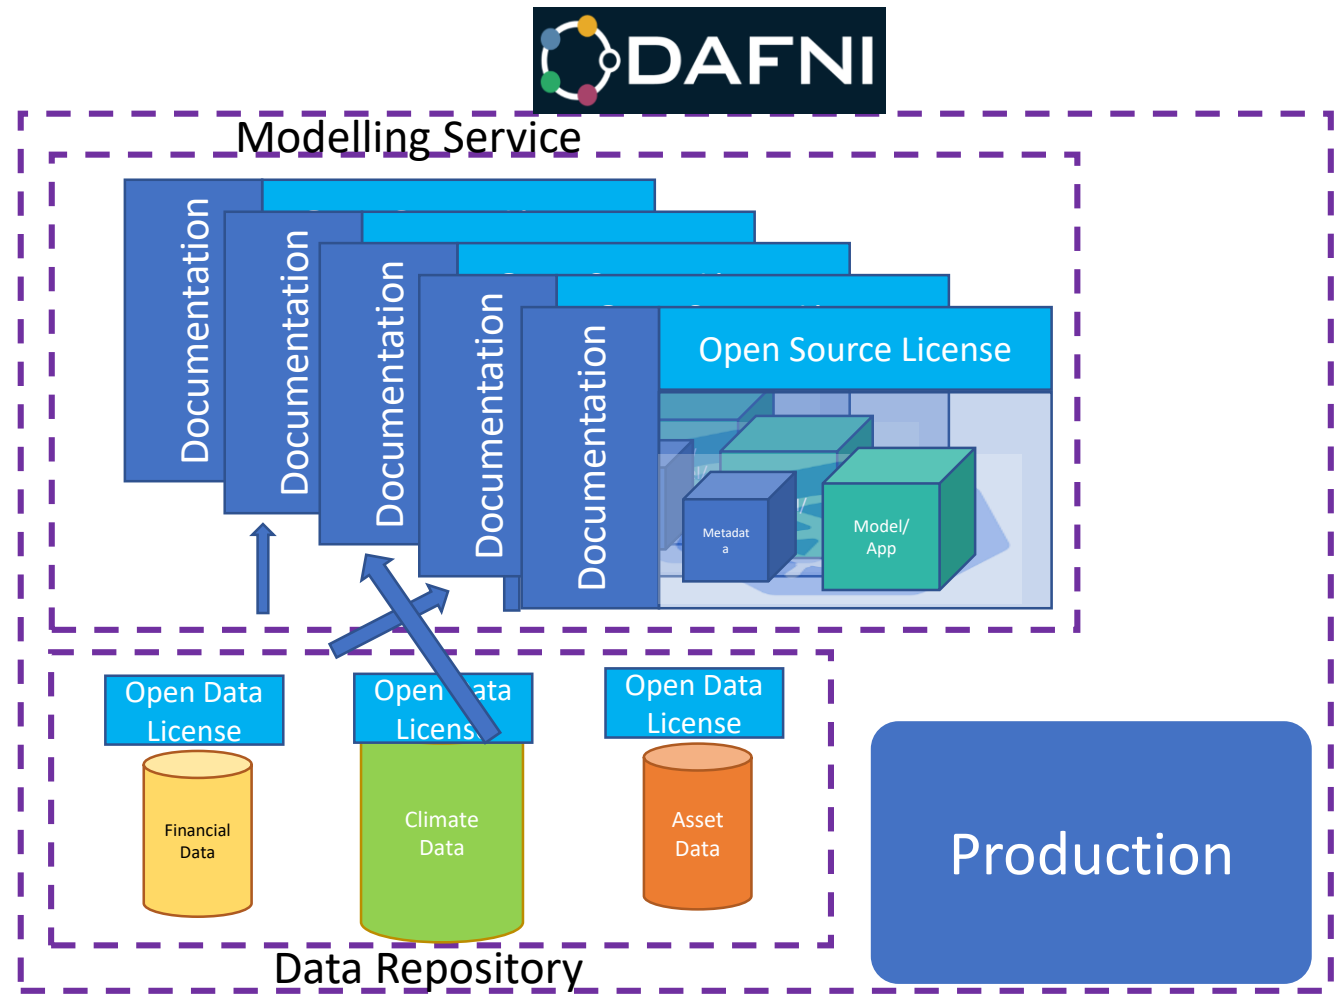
DAFNI

Modelling Service

Documentation

Documentation

Documentation

Documentation

Documentation

Open Source License

Metadat a

Model/ App

Open Data License

Financial Data

Open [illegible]ata Licens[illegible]

Climate Data

Open Data License

Asset Data

Production

Data Repository